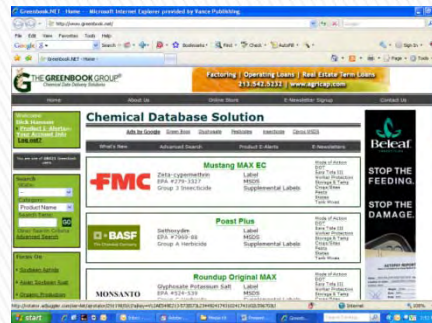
Greenbook.NET Home - Microsoft Internet Explorer provided by Rance Publishing

http://www.greenbook.net/

File Edit View Favorites Tools Help

Google Search Bookmarks Check AutoFill Sign In

Greenbook.NET - Home

THE GREENBOOK GROUP
Chemical Data Delivery Solutions

Factoring | Operating Loans | Real Estate Term Loans
213.542.5232 | www.agricap.com

Home About Us Online Store E-Newsletter Signup Contact Us

Welcome Dick Hanson
Product Alerts
Your Account Info
Log out?

You are one of 38653 Greenbook users.

Search
Product Name
Search Term
GO
Other Search Options
Advanced Search

Chemical Database Solution

Ads by Google Green Book Glyphosate Pesticides Insecticide Clorox MSDS

What's New Advanced Search Product E-Alerts E-Newsletters

Mustang MAX EC
FMC
Zeta-cypermethrin
EPA #279-3314
Group 3 Insecticide
Label
MSDS
Supplemental Labels
Mode of Action
EDIT
Easy Tank Mix
Worker Protection
Storage & Temp
Crops/Trees
Pests
Sites
Tank Mixes

Poast Plus
BASF
The Chemical Company
Sethoxydim
EPA #7969-88
Group A Herbicide
Label
MSDS
Supplemental Labels
Mode of Action
EDIT
Easy Tank Mix
Worker Protection
Storage & Temp
Crops/Trees
Pests
Sites
Tank Mixes

Roundup Original MAX
MONSANTO
Glyphosate Potassium Salt
EPA #524-539
Label
MSDS
Mode of Action
EDIT
Easy Tank Mix
Worker Protection

Forums On
Soybean Aphids
Asian Soybean Rust
Organic Production

Beleaf
STOP THE FEEDING.
STOP THE DAMAGE.

Internet 100%

start